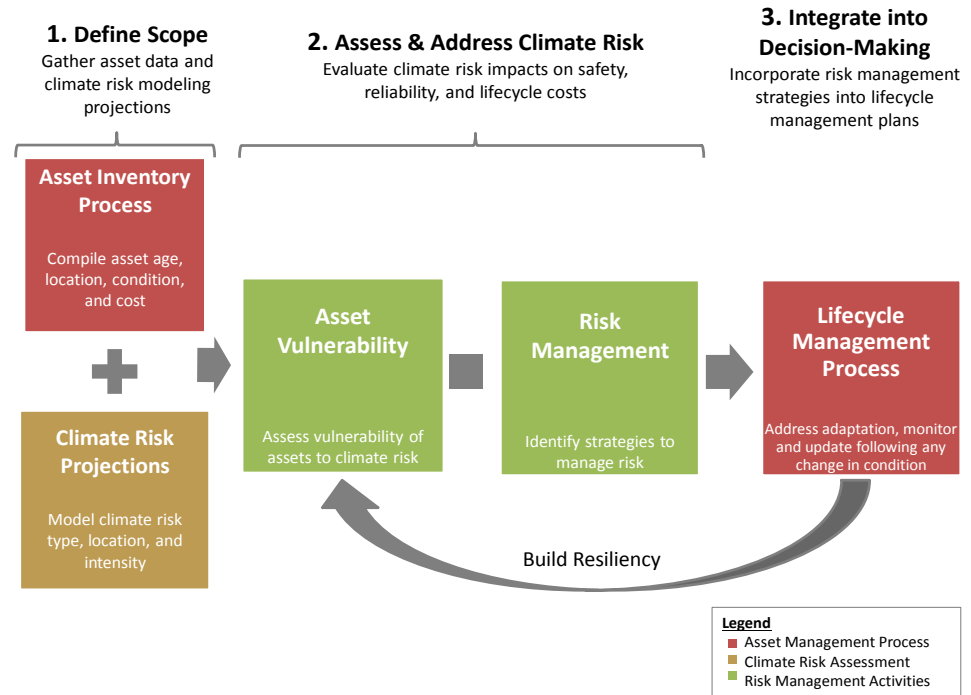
**1. Define Scope**
Gather asset data and climate risk modeling projections

**2. Assess & Address Climate Risk**
Evaluate climate risk impacts on safety, reliability, and lifecycle costs

**3. Integrate into Decision-Making**
Incorporate risk management strategies into lifecycle management plans

**Asset Inventory Process**
Compile asset age, location, condition, and cost

**Climate Risk Projections**
Model climate risk type, location, and intensity

**Asset Vulnerability**
Assess vulnerability of assets to climate risk

**Risk Management**
Identify strategies to manage risk

**Lifecycle Management Process**
Address adaptation, monitor and update following any change in condition

Build Resiliency

**Legend**
Asset Management Process
Climate Risk Assessment
Risk Management Activities